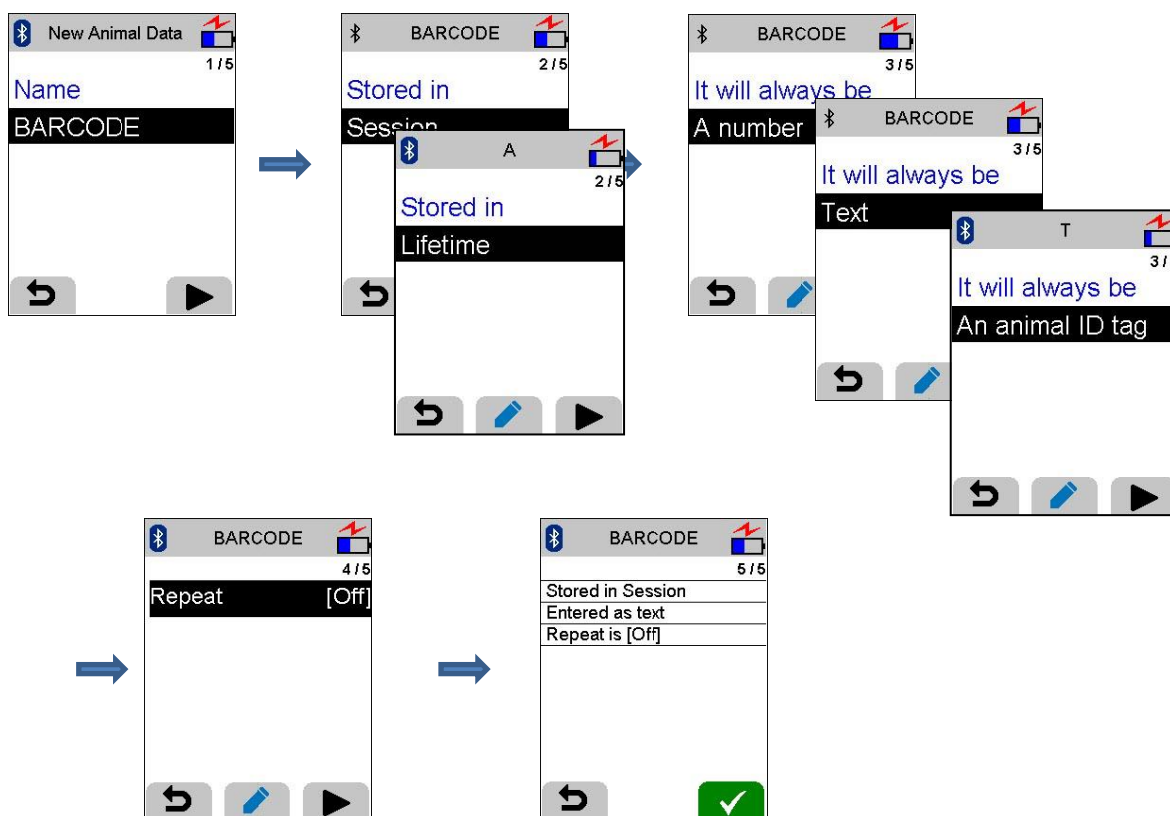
New Animal Data
1 / 5
Name
BARCODE

BARCODE
2 / 5
Stored in
Session

A
2 / 5
Stored in
Lifetime

BARCODE
3 / 5
It will always be
A number

BARCODE
3 / 5
It will always be
Text

T
3 /
It will always be
An animal ID tag

BARCODE
4 / 5
Repeat [Off]

BARCODE
5 / 5
Stored in Session
Entered as text
Repeat is [Off]